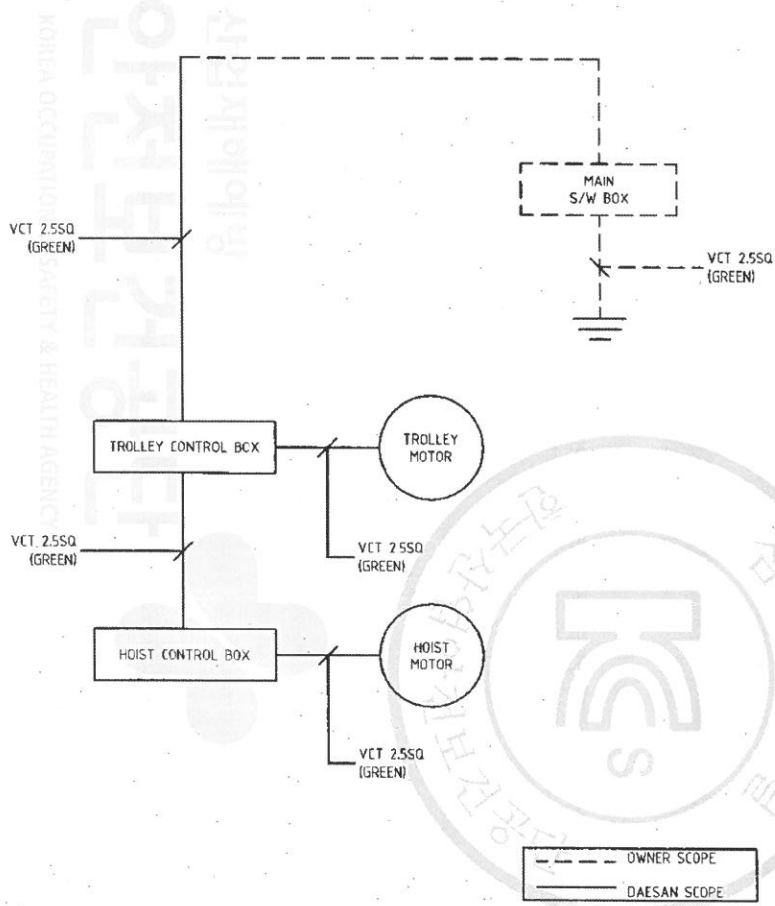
MAIN S/W BOX

VCT 2.5SQ (GREEN)

VCT 2.5SQ (GREEN)

TROLLEY CONTROL BCX

TROLLEY MOTOR

VCT 2.5SQ (GREEN)

VCT 2.5SQ (GREEN)

HOIST CONTROL BOX

HOIST MOTOR

VCT 2.5SQ (GREEN)

OWNER SCOPE

DAESAN SCOPE

KOREA OCCUPATIONAL SAFETY & HEALTH AGENCY